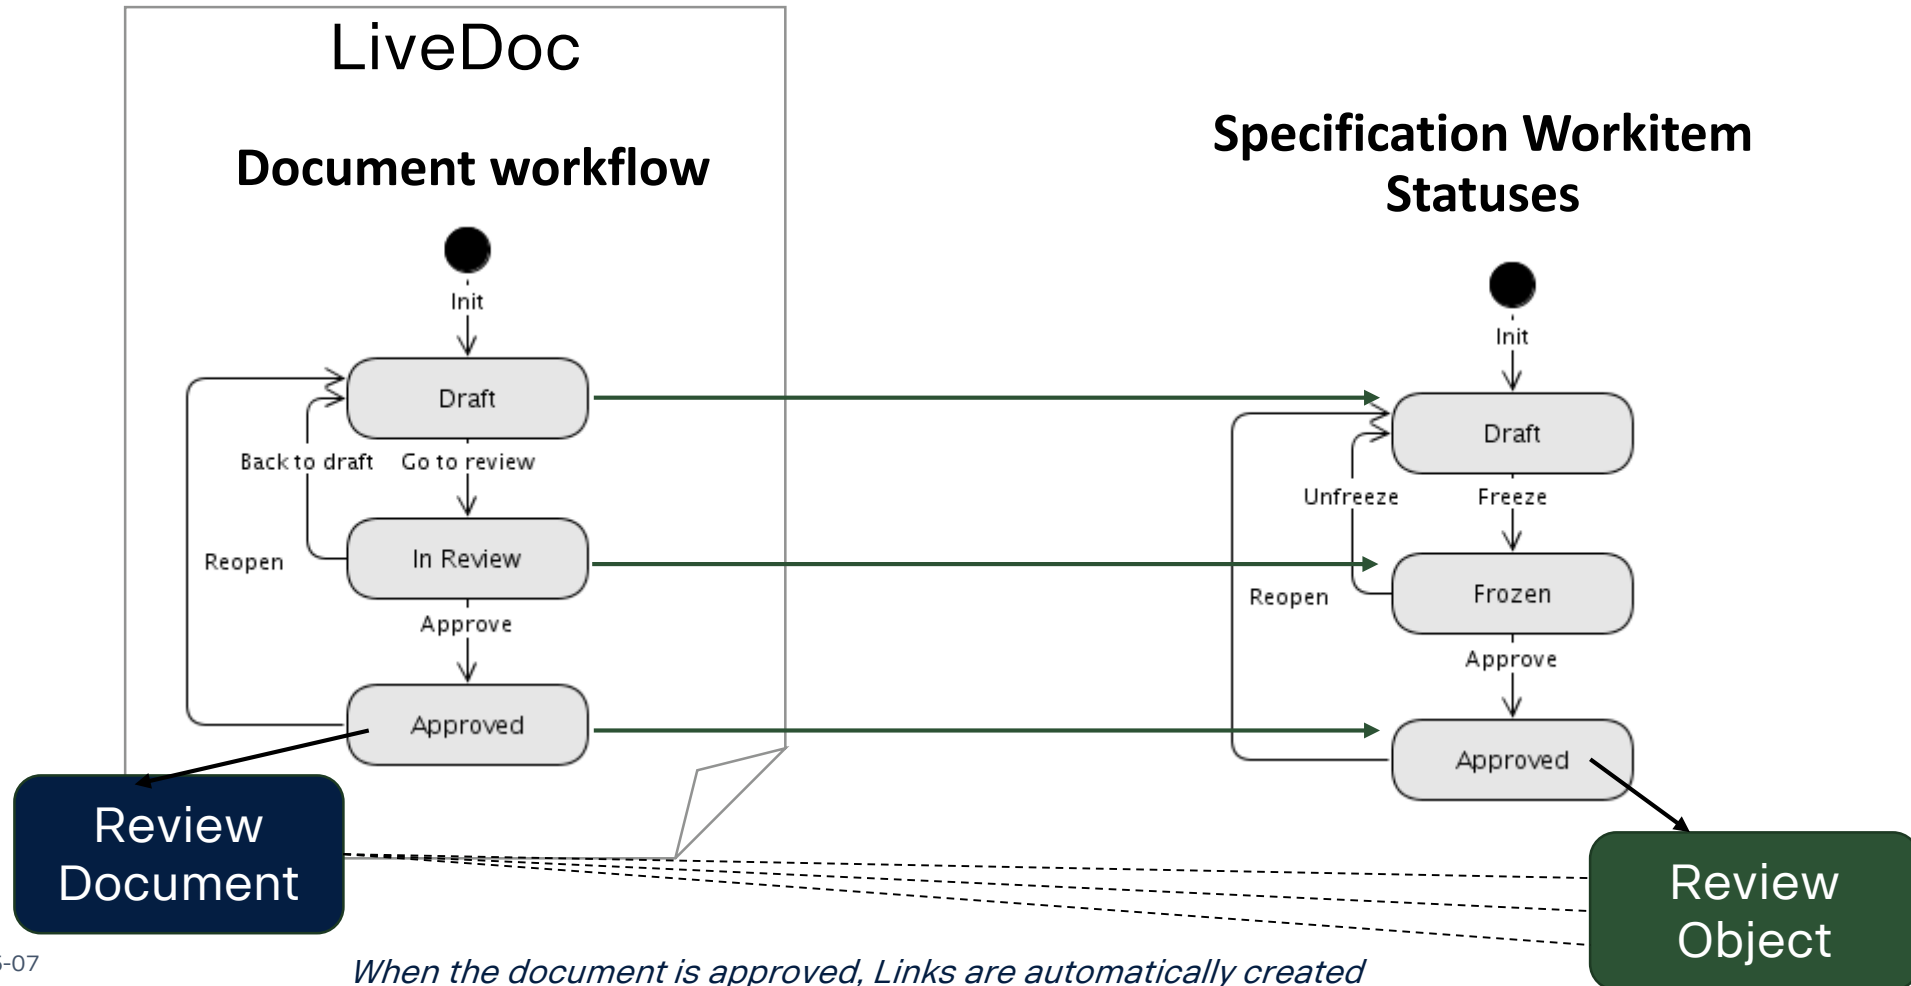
LiveDoc

Document workflow

Init

Draft

Back to draft

Go to review

Reopen

In Review

Approve

Approved

Review Document

Specification Workitem Statuses

Init

Draft

Unfreeze

Freeze

Reopen

Frozen

Approve

Approved

Review Object

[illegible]-07

When the document is approved, Links are automatically created